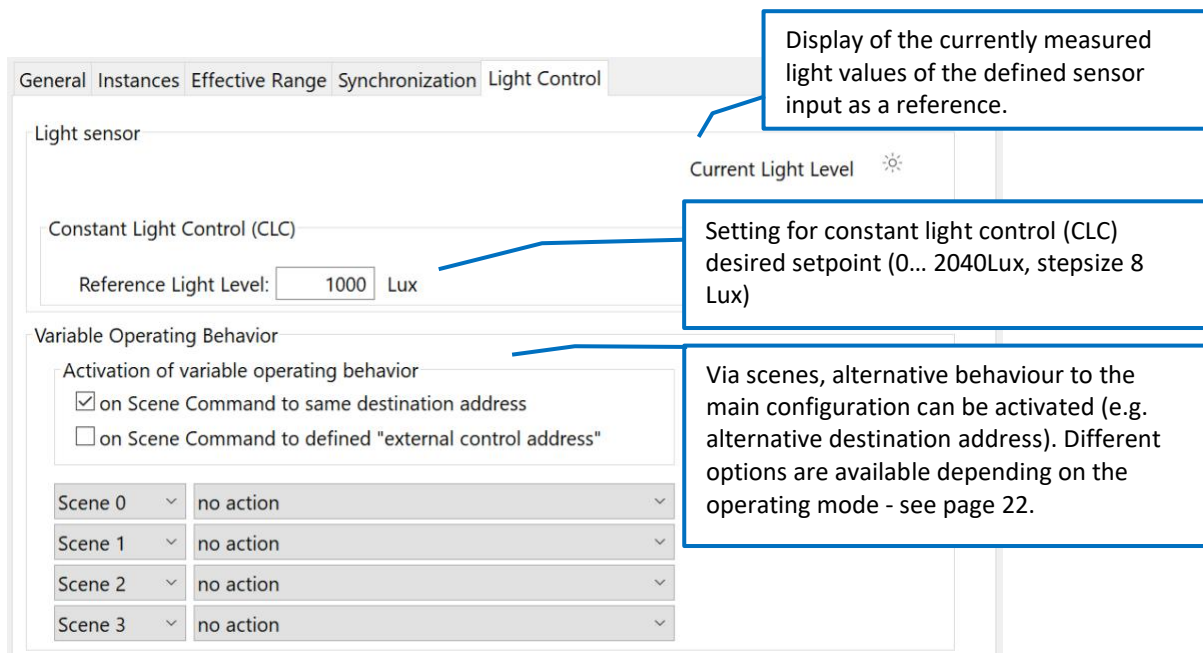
General Instances Effective Range Synchronization Light Control

Display of the currently measured light values of the defined sensor input as a reference.

Light sensor

Current Light Level

Constant Light Control (CLC)

Setting for constant light control (CLC) desired setpoint (0… 2040Lux, stepsize 8 Lux)

Reference Light Level: 1000 Lux

Variable Operating Behavior

Activation of variable operating behavior

☑ on Scene Command to same destination address

☐ on Scene Command to defined "external control address"

Via scenes, alternative behaviour to the main configuration can be activated (e.g. alternative destination address). Different options are available depending on the operating mode - see page 22.

| Scene 0 | no action |
|---|---|
| Scene 1 | no action |
| Scene 2 | no action |
| Scene 3 | no action |